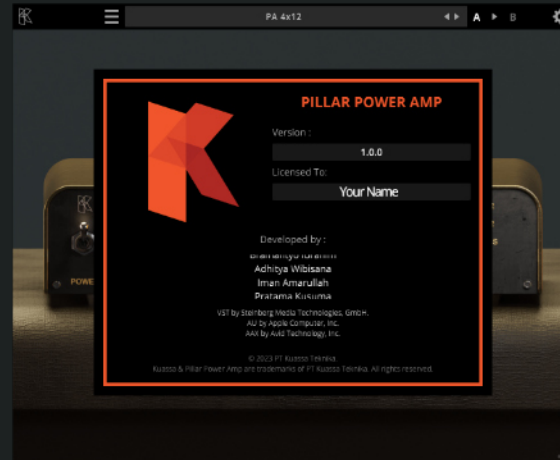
PA 4x12

A

B

PILLAR POWER AMP

Version :

1.0.0

Licensed To:

Your Name

Developed by :

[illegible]

Adhitya Wibisana

Iman Amarullah

Pratama Kusuma

VST by Steinberg Media Technologies, GmbH.
AU by Apple Computer, Inc.
AAX by Avid Technology, Inc.

© 2023 PT Kuassa Teknika.
Kuassa & Pillar Power Amp are trademarks of PT Kuassa Teknika. All rights reserved.

POWE